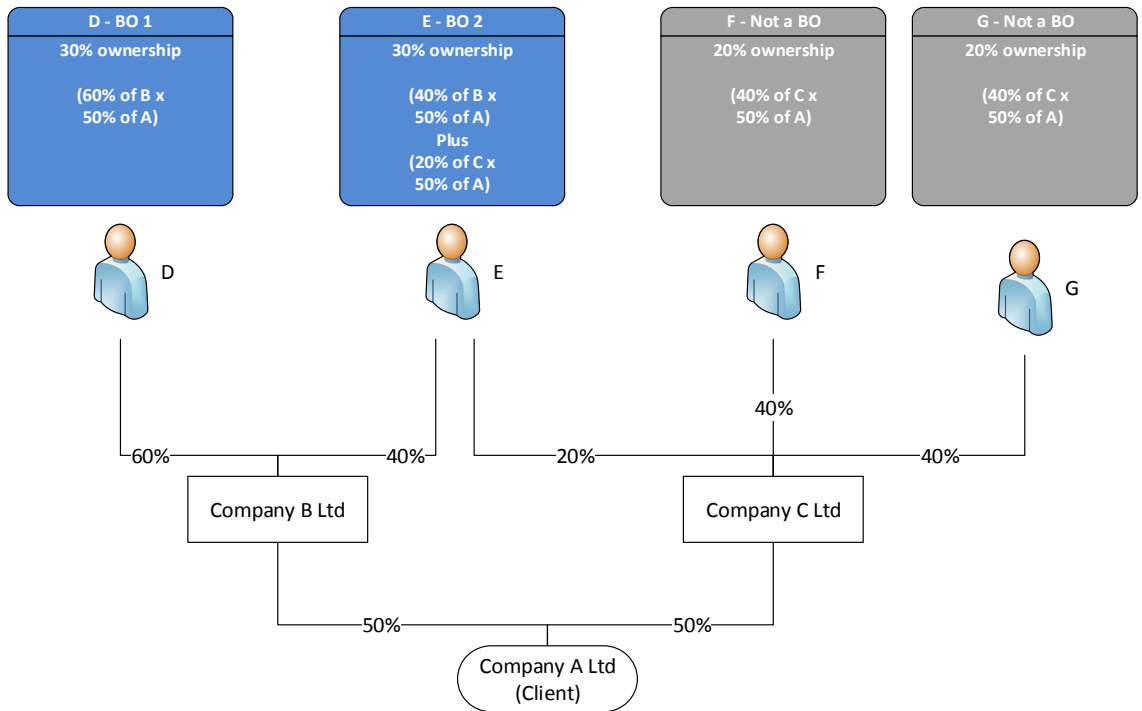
D - BO 1
30% ownership

(60% of B x 50% of A)

E - BO 2
30% ownership

(40% of B x 50% of A)
Plus
(20% of C x 50% of A)

F - Not a BO
20% ownership

(40% of C x 50% of A)

G - Not a BO
20% ownership

(40% of C x 50% of A)

D

E

F

G

40%

60%

40%

20%

40%

Company B Ltd

Company C Ltd

50%

50%

Company A Ltd
(Client)